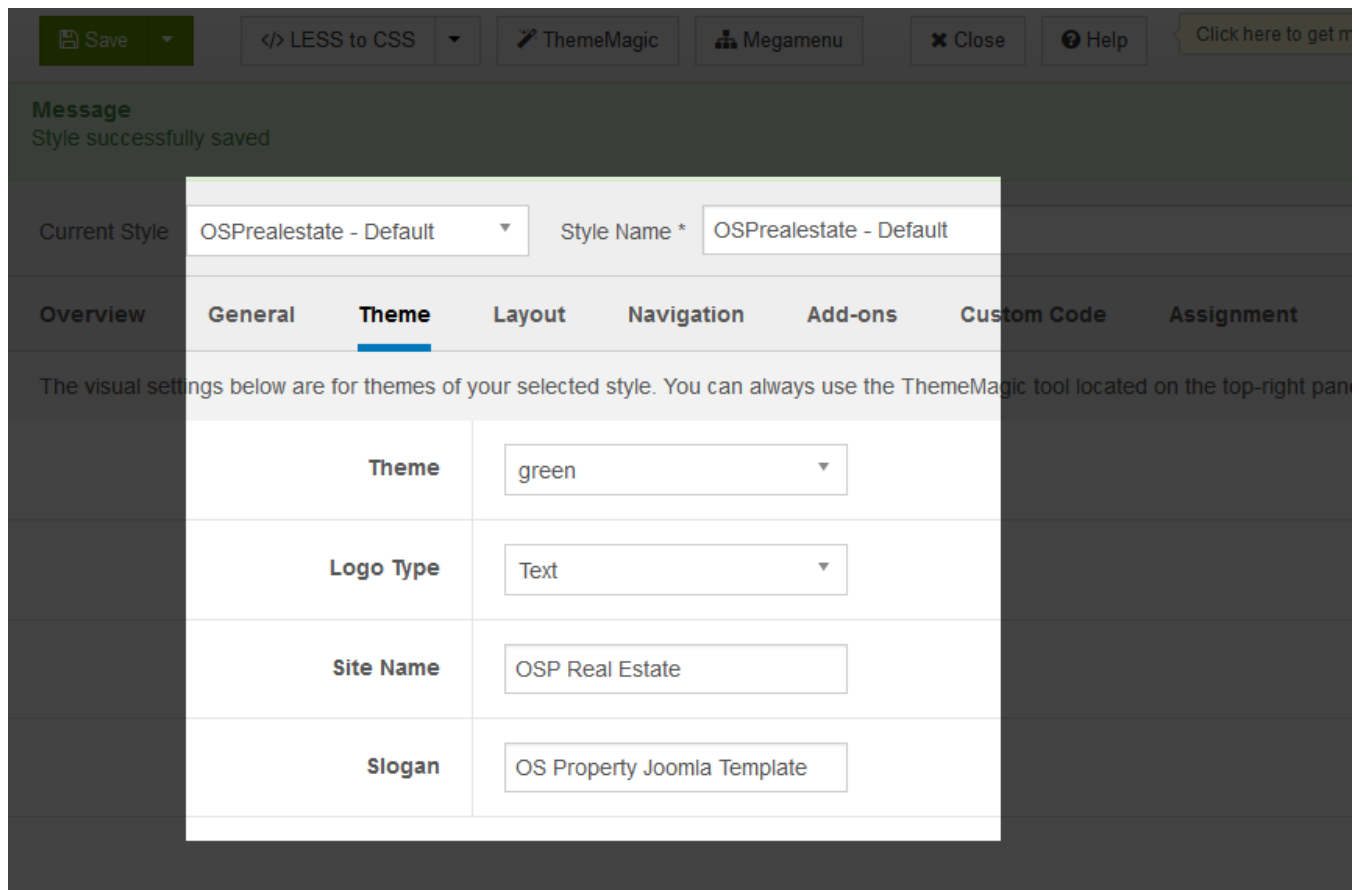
Save
</> LESS to CSS
ThemeMagic
Megamenu
Close
Help
Click here to get m

Message
Style successfully saved

Current Style
OSPrealestate - Default
Style Name *
OSPrealestate - Default

Overview
General
Theme
Layout
Navigation
Add-ons
Custom Code
Assignment

The visual settings below are for themes of your selected style. You can always use the ThemeMagic tool located on the top-right pan

| | |
|---|---|
| Theme | green |
| Logo Type | Text |
| Site Name | OSP Real Estate |
| Slogan | OS Property Joomla Template |